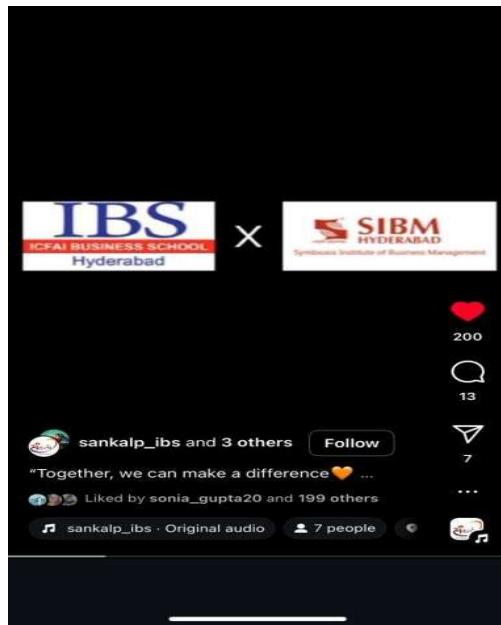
IBS
ICFAI BUSINESS SCHOOL
Hyderabad

X

SIBM
HYDERABAD
Symbiosis Institute of Business Management

200

13

7

...

sankalp_ibs and 3 others Follow

"Together, we can make a difference🧡 ...

Liked by sonia_gupta20 and 199 others

sankalp_ibs · Original audio

7 people